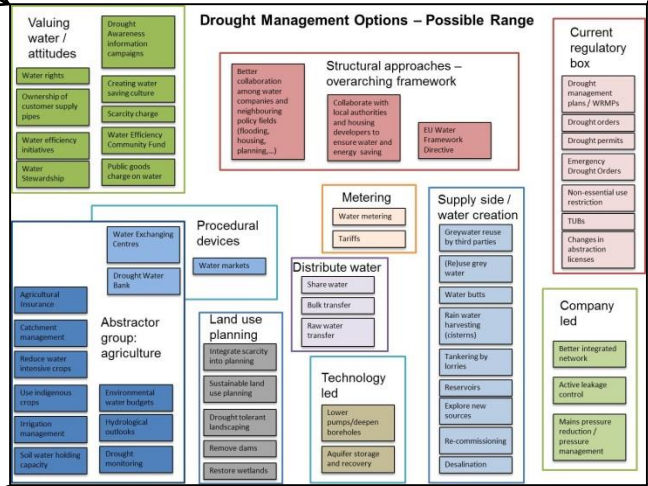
Drought Management Options – Possible Range

Valuing water / attitudes

Drought Awareness information campaigns

Water rights

Creating water saving culture

Ownership of customer supply pipes

Scarcity charge

Water efficiency initiatives

Water Efficiency Community Fund

Water Stewardship

Public goods charge on water

Structural approaches – overarching framework

Better collaboration among water companies and neighbouring policy fields (flooding, housing, planning,...)

Collaborate with local authorities and housing developers to ensure water and energy saving

EU Water Framework Directive

Current regulatory box

Drought management plans / WRMPs

Drought orders

Drought permits

Emergency Drought Orders

Non-essential use restriction

TUBs

Changes in abstraction licenses

Procedural devices

Water Exchanging Centres

Drought Water Bank

Water markets

Metering

Water metering

Tariffs

Supply side / water creation

Greywater reuse by third parties

(Re)use grey water

Water butts

Rain water harvesting (cisterns)

Tankering by lorries

Reservoirs

Explore new sources

Re-commissioning

Desalination

Distribute water

Share water

Bulk transfer

Raw water transfer

Abstractor group: agriculture

Agricultural insurance

Catchment management

Reduce water intensive crops

Use indigenous crops

Environmental water budgets

Irrigation management

Hydrological outlooks

Soil water holding capacity

Drought monitoring

Land use planning

Integrate scarcity into planning

Sustainable land use planning

Drought tolerant landscaping

Remove dams

Restore wetlands

Technology led

Lower pumps/deepen boreholes

Aquifer storage and recovery

Company led

Better integrated network

Active leakage control

Mains pressure reduction / pressure management